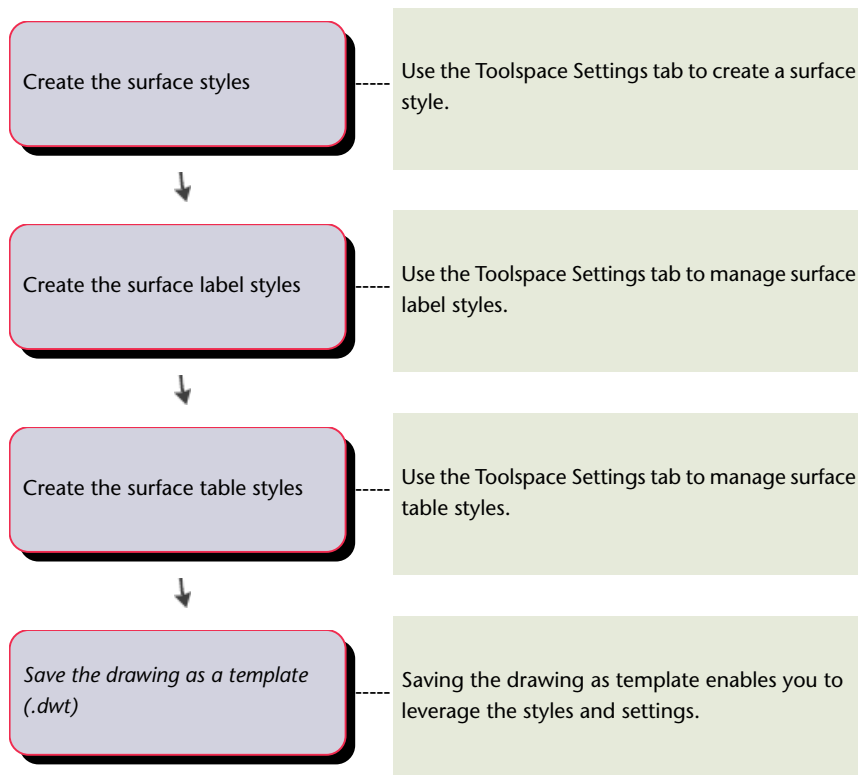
Create the surface styles

Use the Toolspace Settings tab to create a surface style.

Create the surface label styles

Use the Toolspace Settings tab to manage surface label styles.

Create the surface table styles

Use the Toolspace Settings tab to manage surface table styles.

Save the drawing as a template (.dwt)

Saving the drawing as template enables you to leverage the styles and settings.